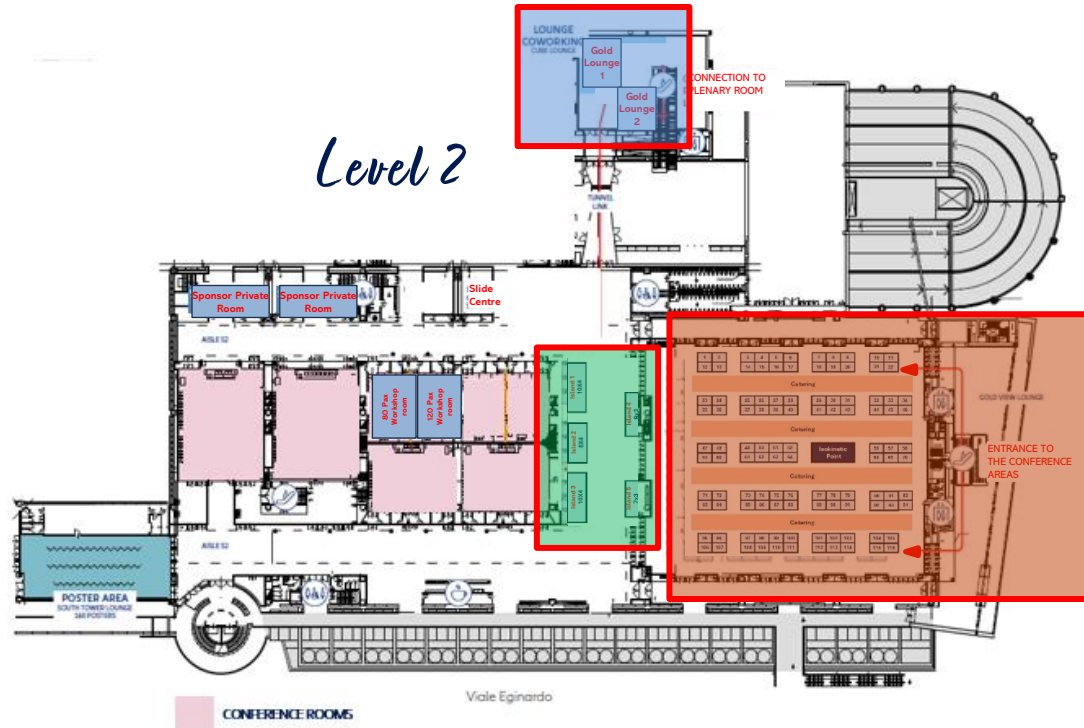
Level 2

LOUNGE COWORKING
CUBE LOUNGE

Gold Lounge 1

Gold Lounge 2

CONNECTION TO PLENARY ROOM

TUNNEL LINK

Sponsor Private Room

Sponsor Private Room

Slide Centre

AISLE 12

80 Pax Workshop room

120 Pax Workshop room

Island 1 10X4

Island 2 8X4

Island 3 10X4

Island 4 7x3

Island 5 7x3

1 2 3 4 5 6 7 8 9 10 11 12

Catering

23 24 25 26 27 28 29 30 31 32 33 34

47 48 49 50 51 52 53 54 55 56 57 58

Isokinetic Point

Catering

71 72 73 74 75 76 77 78 79 80 81 82

Catering

96 97 98 99 100 101 102 103 104 105 106 107 108 109 110 111 112 113 114 115 116

GOLD VIEW LOUNGE

ENTRANCE TO THE CONFERENCE AREAS

AISLE 12

POSTER AREA
SOUTH TOWER LOUNGE
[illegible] POSTERS

Viale Eginardo

CONFERENCE ROOMS